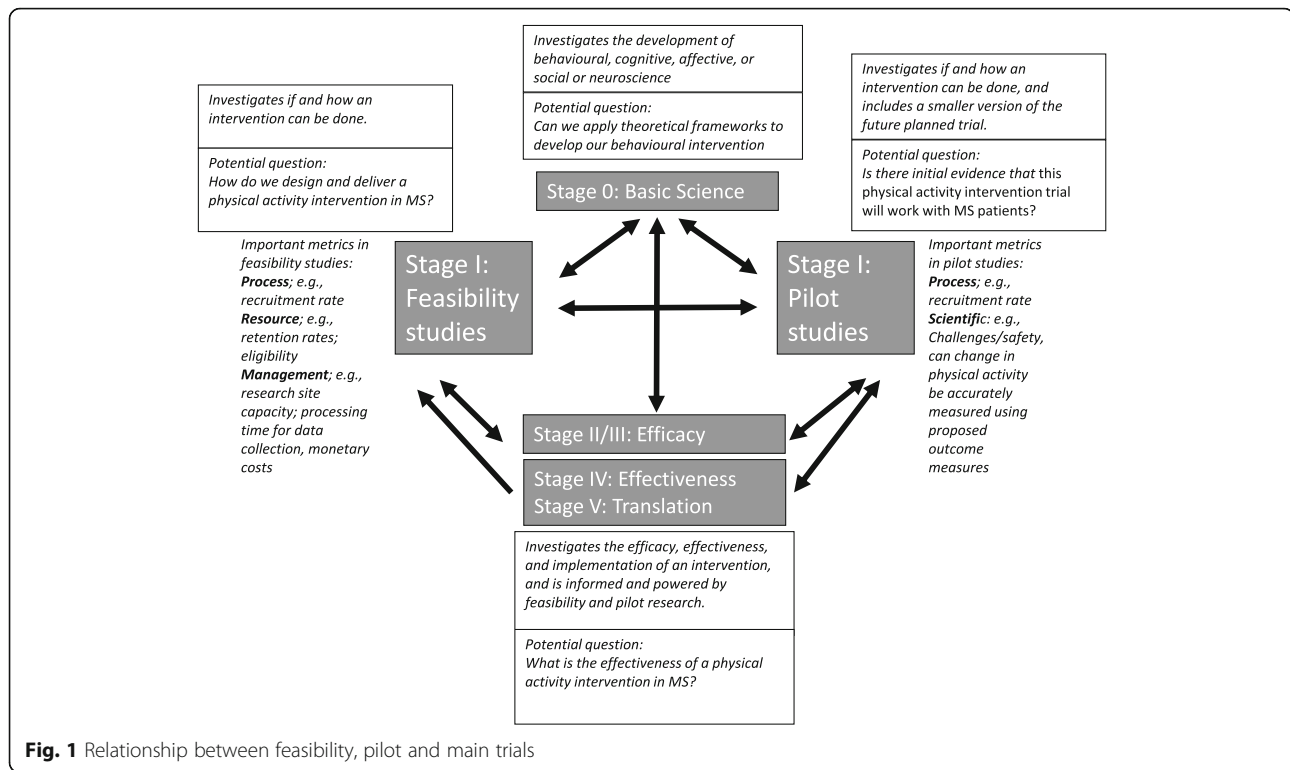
Investigates the development of behavioural, cognitive, affective, or social or neuroscience

Potential question:
Can we apply theoretical frameworks to develop our behavioural intervention

Investigates if and how an intervention can be done.

Potential question:
How do we design and deliver a physical activity intervention in MS?

Investigates if and how an intervention can be done, and includes a smaller version of the future planned trial.

Potential question:
Is there initial evidence that this physical activity intervention trial will work with MS patients?

Stage 0: Basic Science

Important metrics in feasibility studies:
**Process**; e.g., recruitment rate
**Resource**; e.g., retention rates; eligibility
**Management**; e.g., research site capacity; processing time for data collection, monetary costs

Stage I: Feasibility studies

Stage I: Pilot studies

Important metrics in pilot studies:
**Process**; e.g., recruitment rate
**Scientific**: e.g., Challenges/safety, can change in physical activity be accurately measured using proposed outcome measures

Stage II/III: Efficacy

Stage IV: Effectiveness
Stage V: Translation

Investigates the efficacy, effectiveness, and implementation of an intervention, and is informed and powered by feasibility and pilot research.

Potential question:
What is the effectiveness of a physical activity intervention in MS?

**Fig. 1** Relationship between feasibility, pilot and main trials